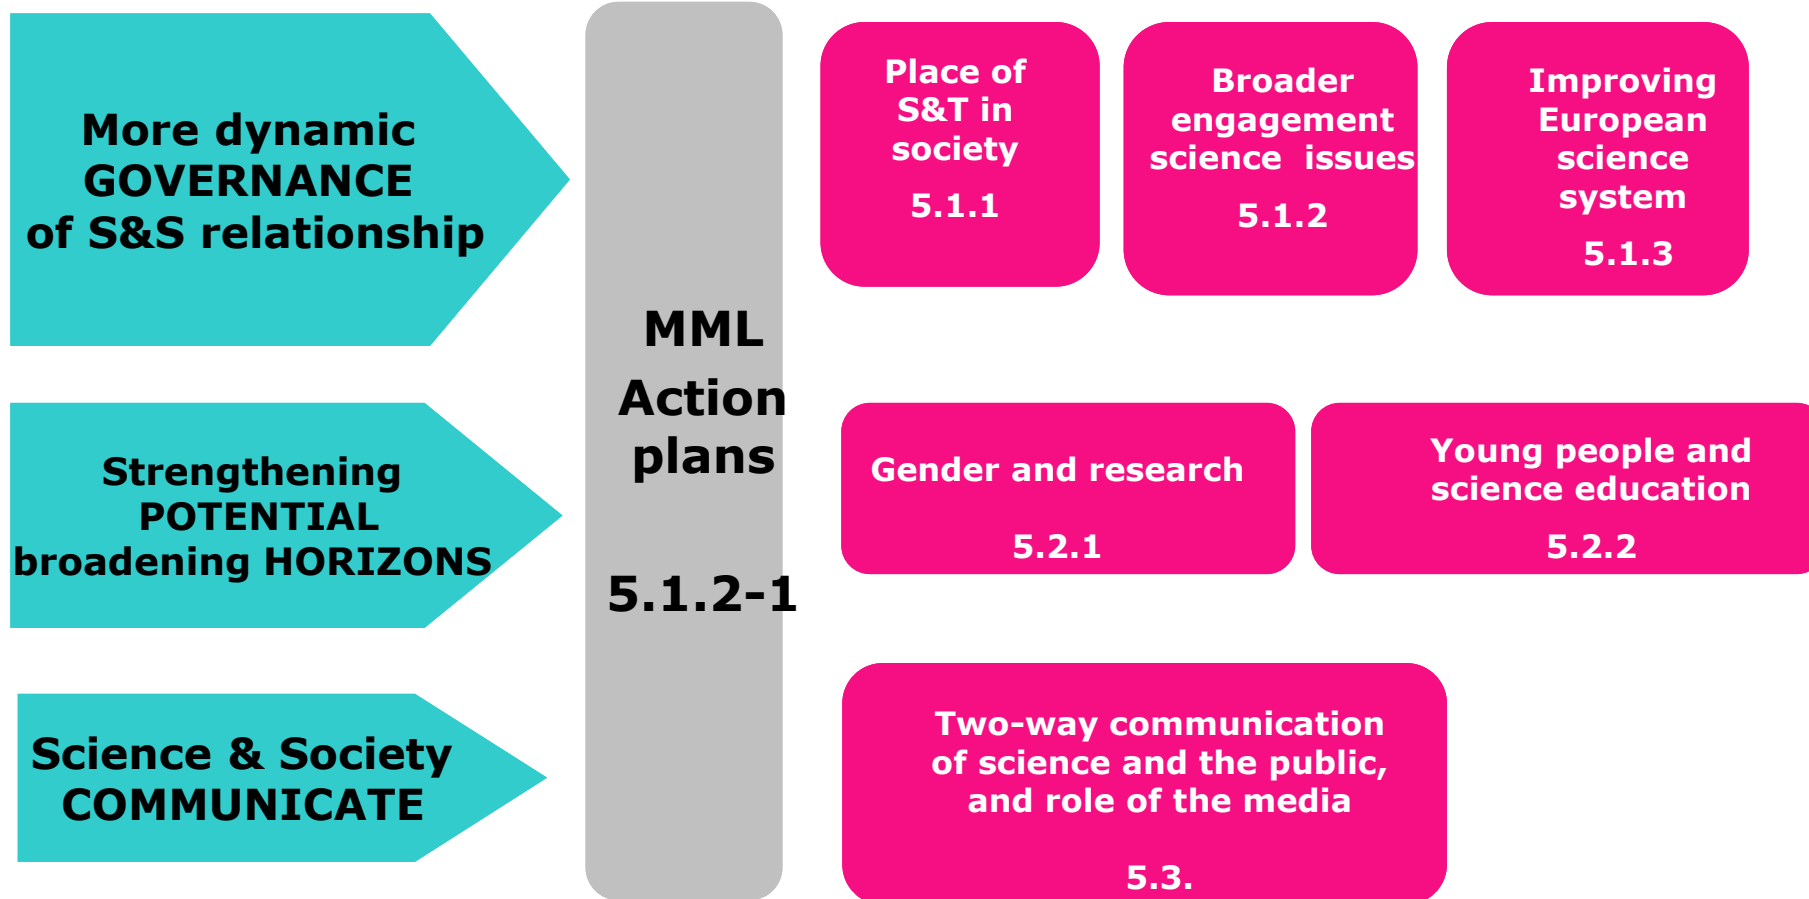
More dynamic GOVERNANCE of S&S relationship

Strengthening POTENTIAL broadening HORIZONS

Science & Society COMMUNICATE

MML Action plans

5.1.2-1

Place of S&T in society

5.1.1

Broader engagement science issues

5.1.2

Improving European science system

5.1.3

Gender and research

5.2.1

Young people and science education

5.2.2

Two-way communication of science and the public, and role of the media

5.3.